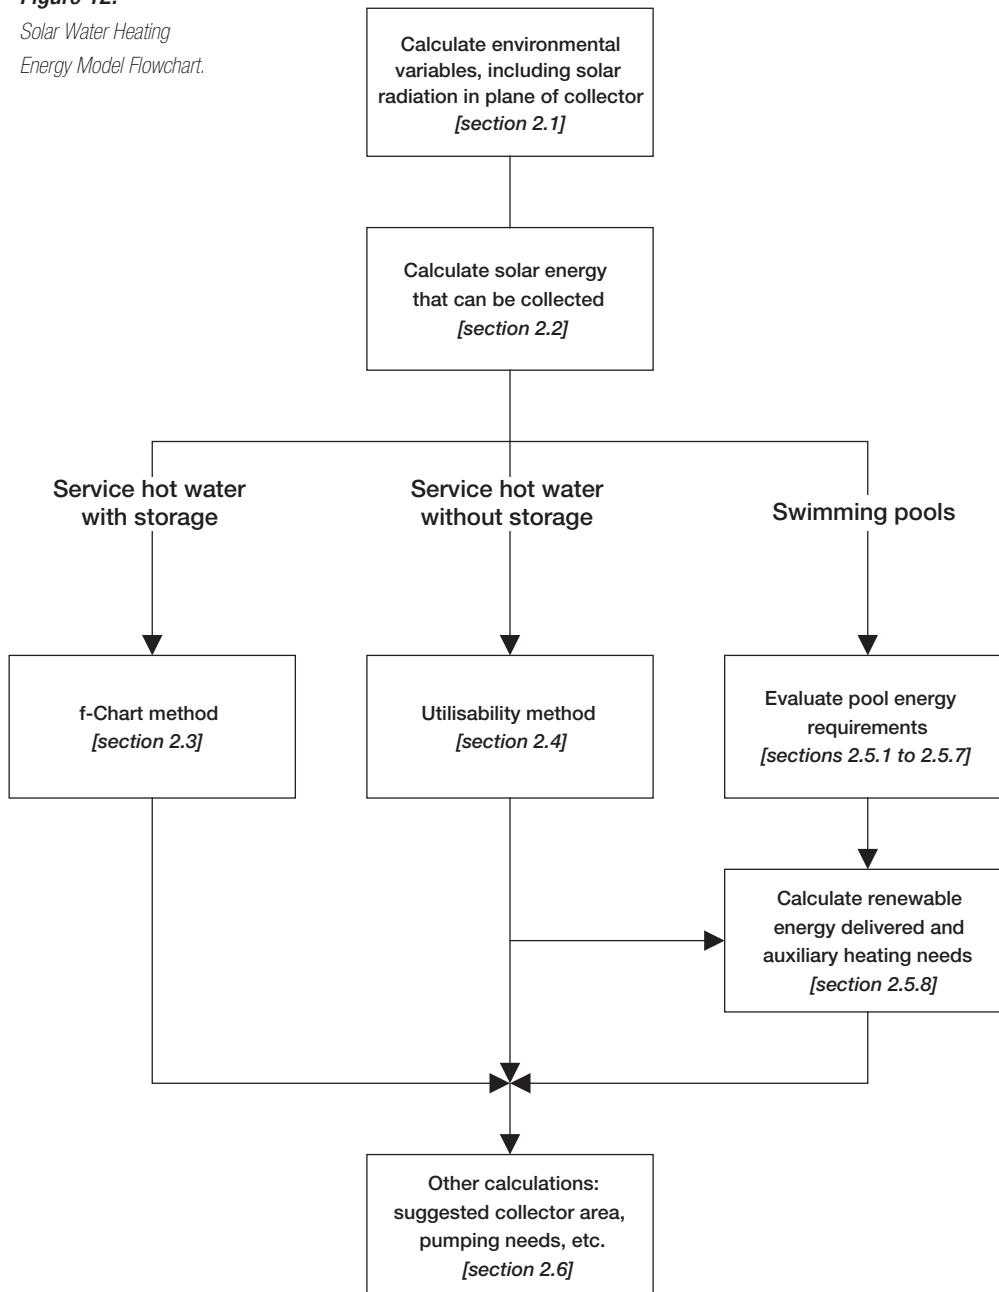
Figure 12:
Solar Water Heating Energy Model Flowchart.

Calculate environmental variables, including solar radiation in plane of collector
[section 2.1]

Calculate solar energy that can be collected
[section 2.2]

Service hot water with storage

Service hot water without storage

Swimming pools

f-Chart method
[section 2.3]

Utilisability method
[section 2.4]

Evaluate pool energy requirements
[sections 2.5.1 to 2.5.7]

Calculate renewable energy delivered and auxiliary heating needs
[section 2.5.8]

Other calculations: suggested collector area, pumping needs, etc.
[section 2.6]